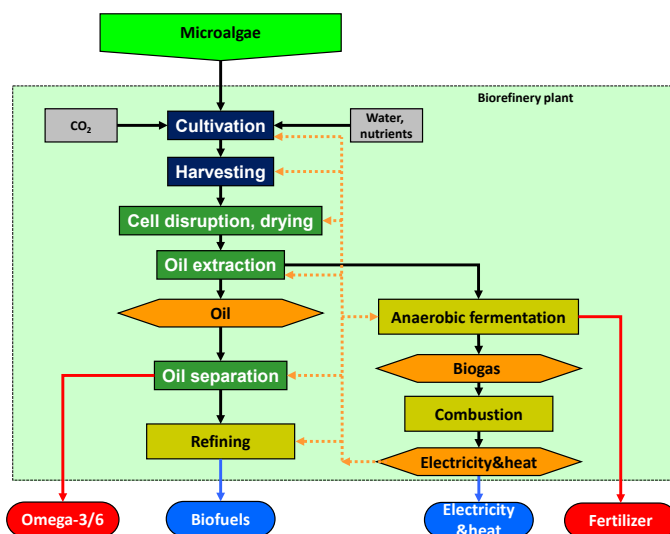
Microalgae

Biorefinery plant

$CO_2$

Cultivation

Water, nutrients

Harvesting

Cell disruption, drying

Oil extraction

Oil

Anaerobic fermentation

Oil separation

Biogas

Combustion

Refining

Electricity&heat

Omega-3/6

Biofuels

Electricity &heat

Fertilizer